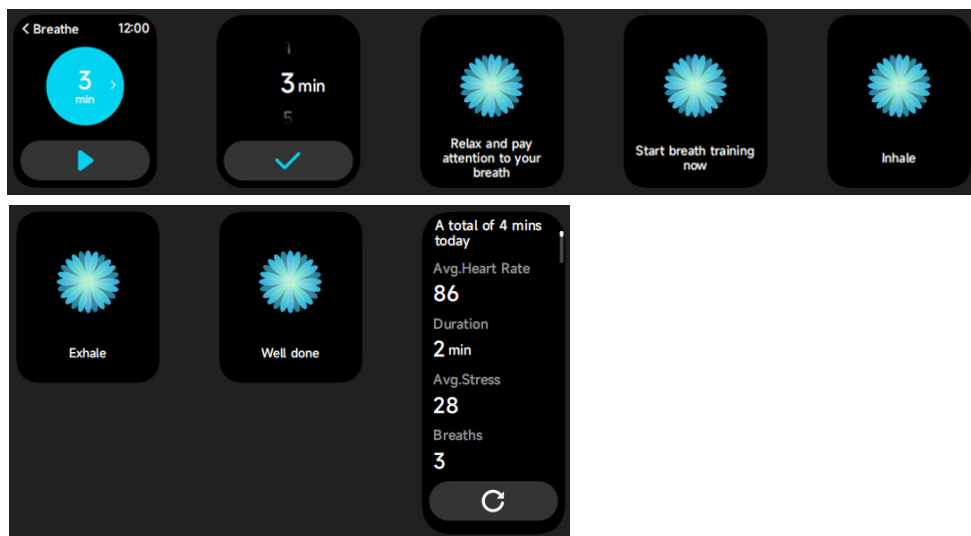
< Breathe 12:00

3
min

1
3 min
5

Relax and pay attention to your breath

Start breath training now

Inhale

Exhale

Well done

A total of 4 mins today
Avg.Heart Rate
86
Duration
2 min
Avg.Stress
28
Breaths
3